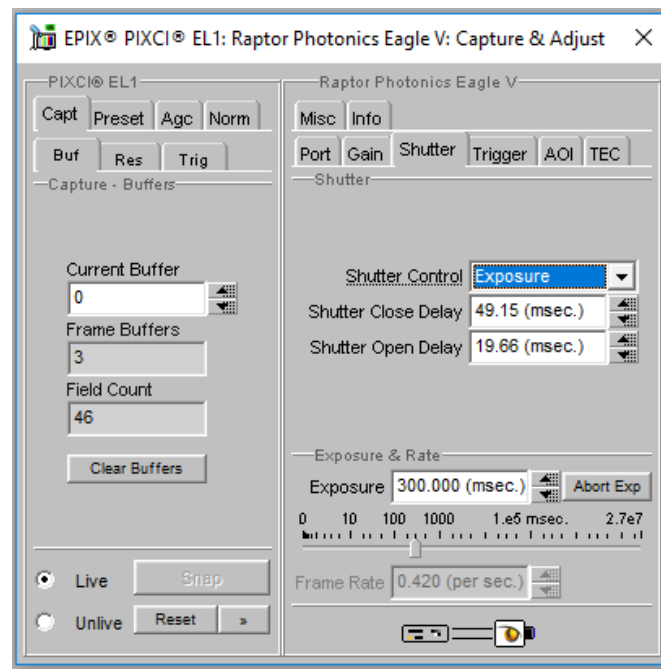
EPIX® PIXCI® EL1: Raptor Photonics Eagle V: Capture & Adjust ×

PIXCI® EL1

Capt Preset Agc Norm

Buf Res Trig

Capture - Buffers

Current Buffer
0

Frame Buffers
3

Field Count
46

Clear Buffers

Live Snap

Unlive Reset »

Raptor Photonics Eagle V

Misc Info

Port Gain Shutter Trigger AOI TEC

Shutter

Shutter Control Exposure

Shutter Close Delay 49.15 (msec.)

Shutter Open Delay 19.66 (msec.)

Exposure & Rate

Exposure 300.000 (msec.) Abort Exp

0 10 100 1000 1.e5 msec. 2.7e7

Frame Rate 0.420 (per sec.)